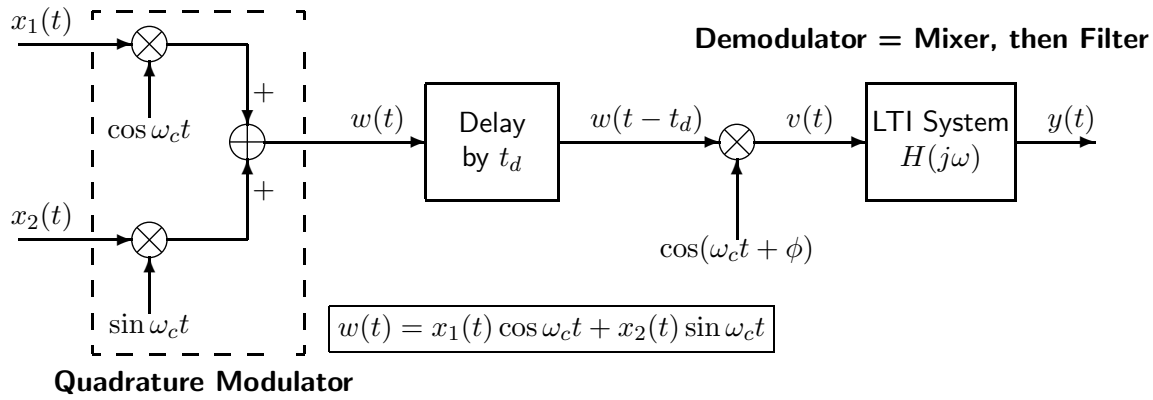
Demodulator = Mixer, then Filter

$x_1(t)$

$+$

$\cos \omega_c t$

$w(t)$

Delay by $t_d$

$w(t - t_d)$

$v(t)$

LTI System $H(j\omega)$

$y(t)$

$+$

$x_2(t)$

$\cos(\omega_c t + \phi)$

$\sin \omega_c t$

$w(t) = x_1(t) \cos \omega_c t + x_2(t) \sin \omega_c t$

Quadrature Modulator